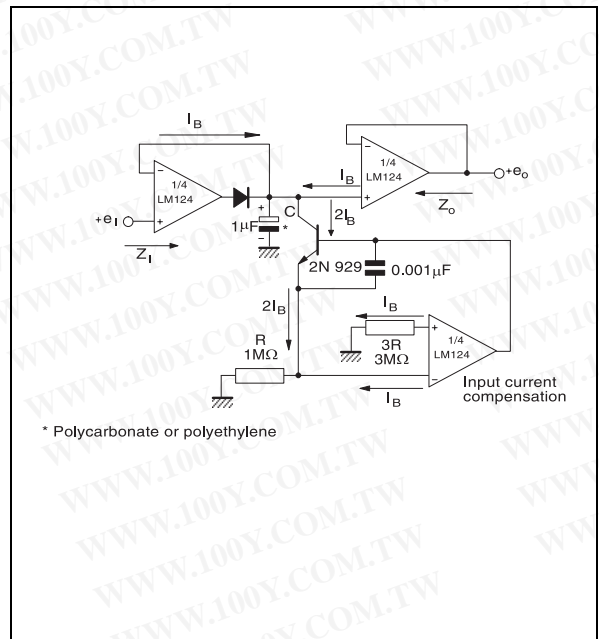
$I_B$

1/4
LM124

$+e_I$

$Z_I$

$1\mu F$ *

C

$I_B$

1/4
LM124

$+e_o$

$Z_o$

$2I_B$

2N 929

$0.001\mu F$

$2I_B$

$I_B$

R
$1M\Omega$

3R
$3M\Omega$

1/4
LM124

$I_B$

Input current compensation

* Polycarbonate or polyethylene

WWW.100Y.COM.TW